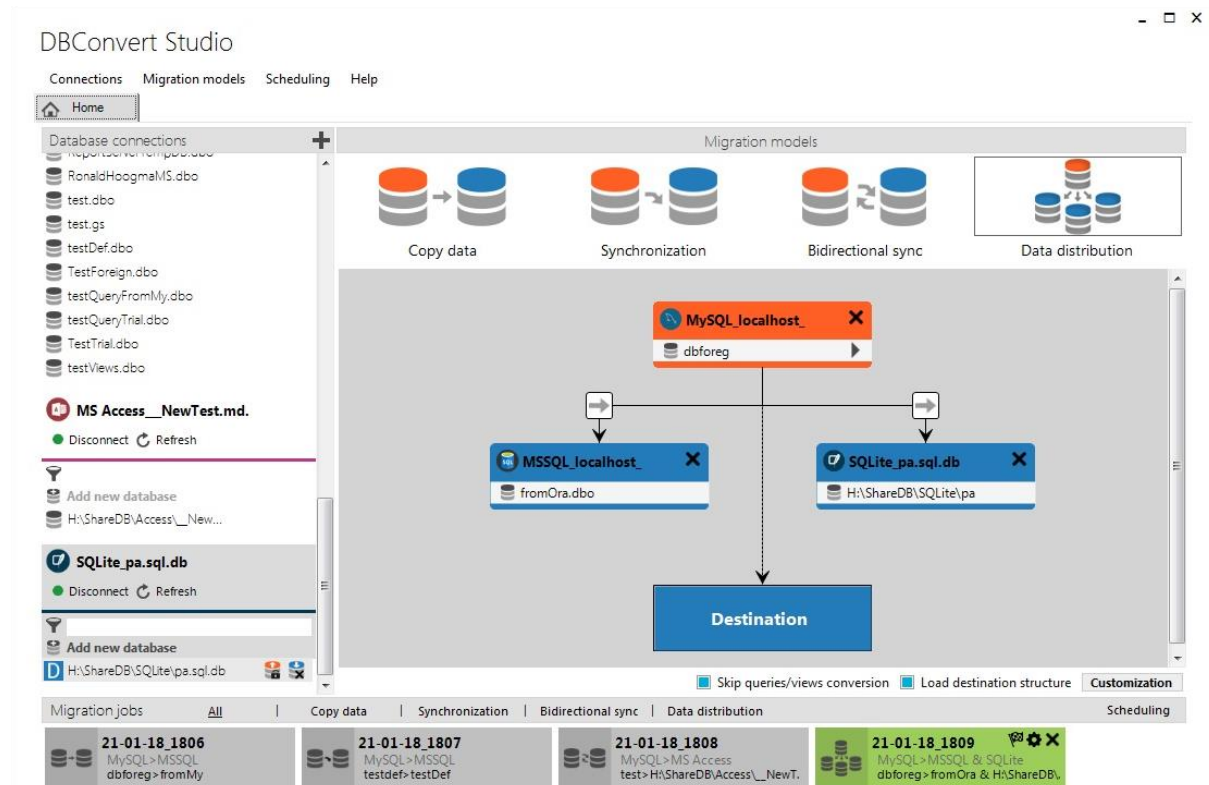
DBConvert Studio

Connections Migration models Scheduling Help

Home

Database connections

RonaldHoogmaMS.dbo
test.dbo
test.gs
testDef.dbo
TestForeign.dbo
testQueryFromMy.dbo
testQueryTrial.dbo
TestTrial.dbo
testViews.dbo

MS Access__NewTest.md.
Disconnect Refresh

Add new database
H:\ShareDB\Access\__New...

SQLite_pa.sql.db
Disconnect Refresh

Add new database
H:\ShareDB\SQLite\pa.sql.db

Migration models

Copy data
Synchronization
Bidirectional sync
Data distribution

MySQL_localhost_
dbforeg

MSSQL_localhost_
fromOra.dbo

SQLite_pa.sql.db
H:\ShareDB\SQLite\pa

Destination

Skip queries/views conversion
Load destination structure
Customization

Migration jobs All | Copy data | Synchronization | Bidirectional sync | Data distribution Scheduling

21-01-18_1806
MySQL>MSSQL
dbforeg>fromMy

21-01-18_1807
MySQL>MSSQL
testdef>testDef

21-01-18_1808
MySQL>MS Access
test>H:\ShareDB\Access\__NewT.

21-01-18_1809
MySQL>MSSQL & SQLite
dbforeg>fromOra & H:\ShareDB\.